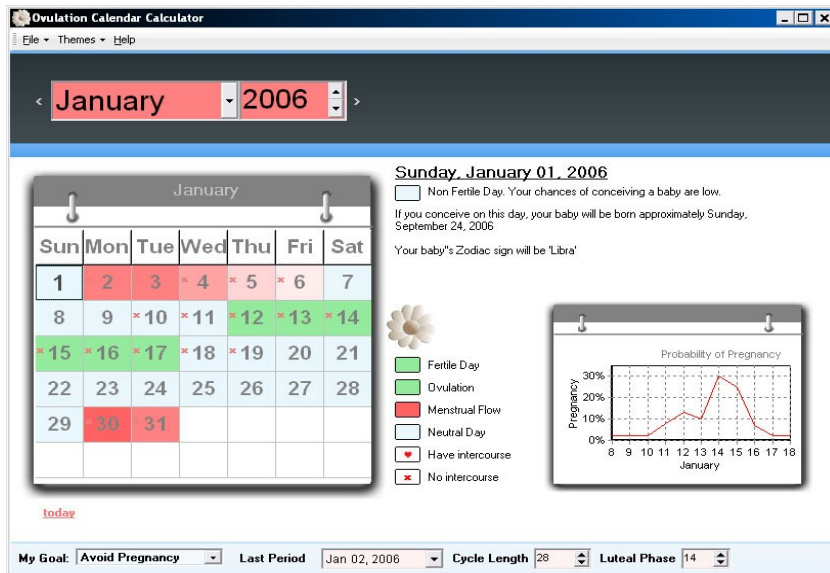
Ovulation Calendar Calculator

File ▾ Themes ▾ Help

‹ January 2006 ›

January

| Sun | Mon | Tue | Wed | Thu | Fri | Sat |
|---|---|---|---|---|---|---|
| 1 | 2 | 3 | × 4 | × 5 | × 6 | 7 |
| 8 | 9 | ×10 | ×11 | ×12 | ×13 | ×14 |
| ×15 | ×16 | ×17 | ×18 | ×19 | 20 | 21 |
| 22 | 23 | 24 | 25 | 26 | 27 | 28 |
| 29 | 30 | 31 | | | | |

Sunday, January 01, 2006

Non Fertile Day. Your chances of conceiving a baby are low.

If you conceive on this day, your baby will be born approximately Sunday, September 24, 2006

Your baby''s Zodiac sign will be 'Libra'

Fertile Day
Ovulation
Menstrual Flow
Neutral Day
Have intercourse
No intercourse

Probability of Pregnancy

Pregnancy

30%
20%
10%
0%

8 9 10 11 12 13 14 15 16 17 18

January

today

My Goal: Avoid Pregnancy   Last Period Jan 02, 2006   Cycle Length 28   Luteal Phase 14